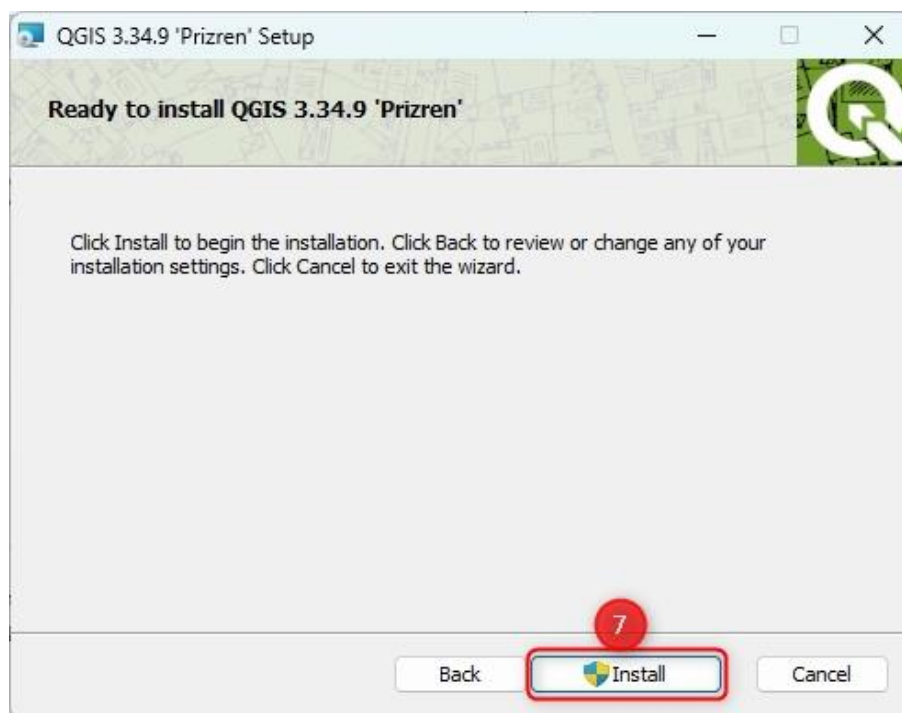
QGIS 3.34.9 'Prizren' Setup

Ready to install QGIS 3.34.9 'Prizren'

Click Install to begin the installation. Click Back to review or change any of your installation settings. Click Cancel to exit the wizard.

7

Back

Install

Cancel